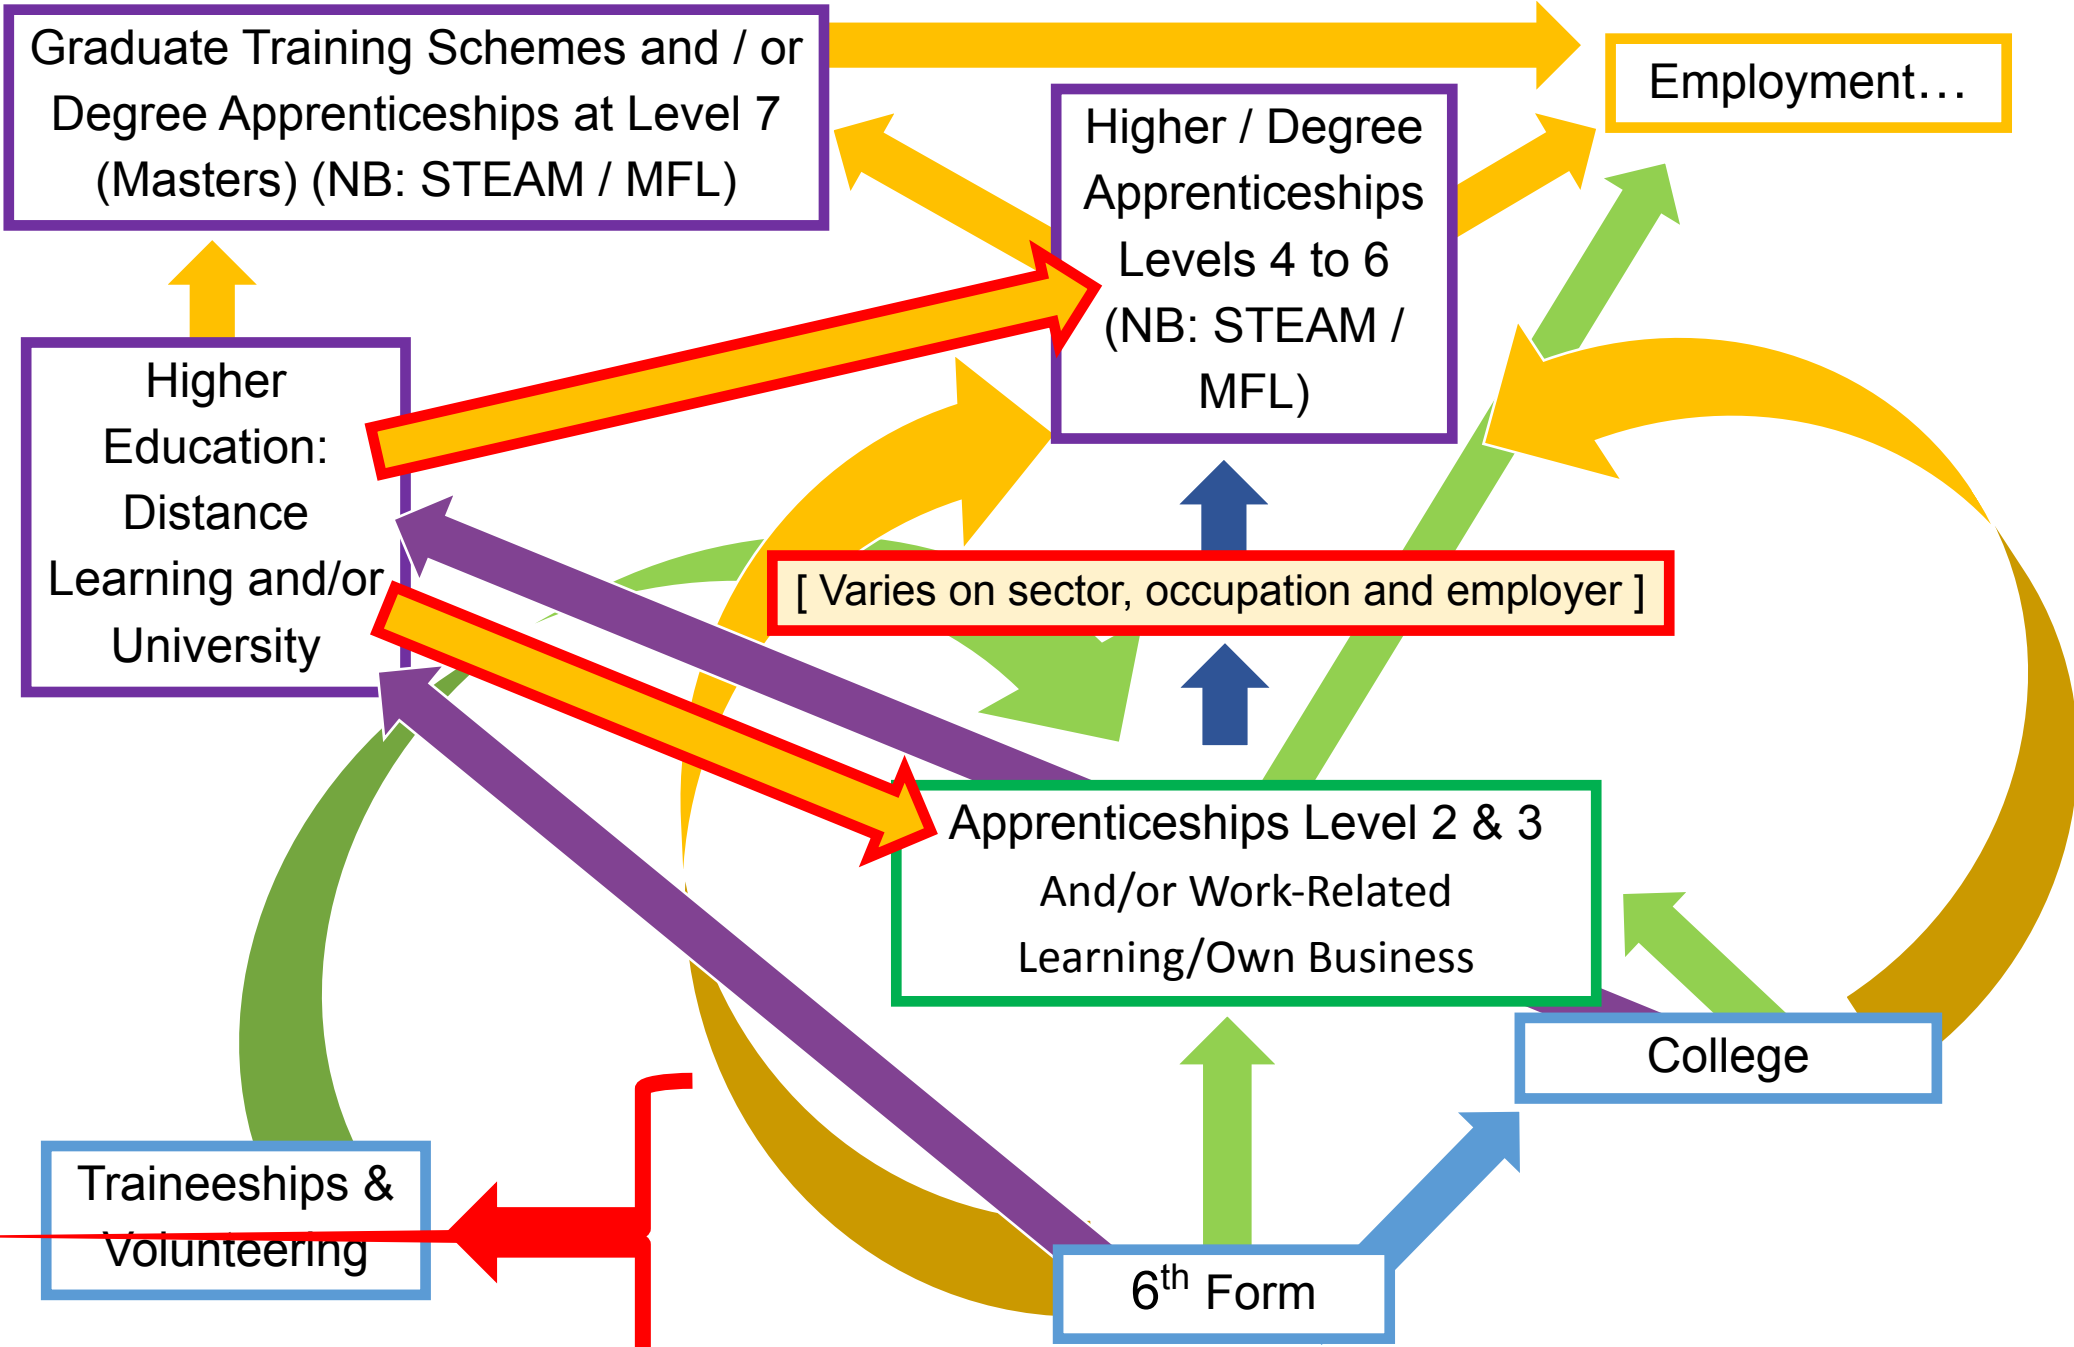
Graduate Training Schemes and / or Degree Apprenticeships at Level 7 (Masters) (NB: STEAM / MFL)

Employment…

Higher / Degree Apprenticeships Levels 4 to 6 (NB: STEAM / MFL)

Higher Education: Distance Learning and/or University

[ Varies on sector, occupation and employer ]

Apprenticeships Level 2 & 3
And/or Work-Related Learning/Own Business

College

Traineeships & Volunteering

$6^{th}$ Form